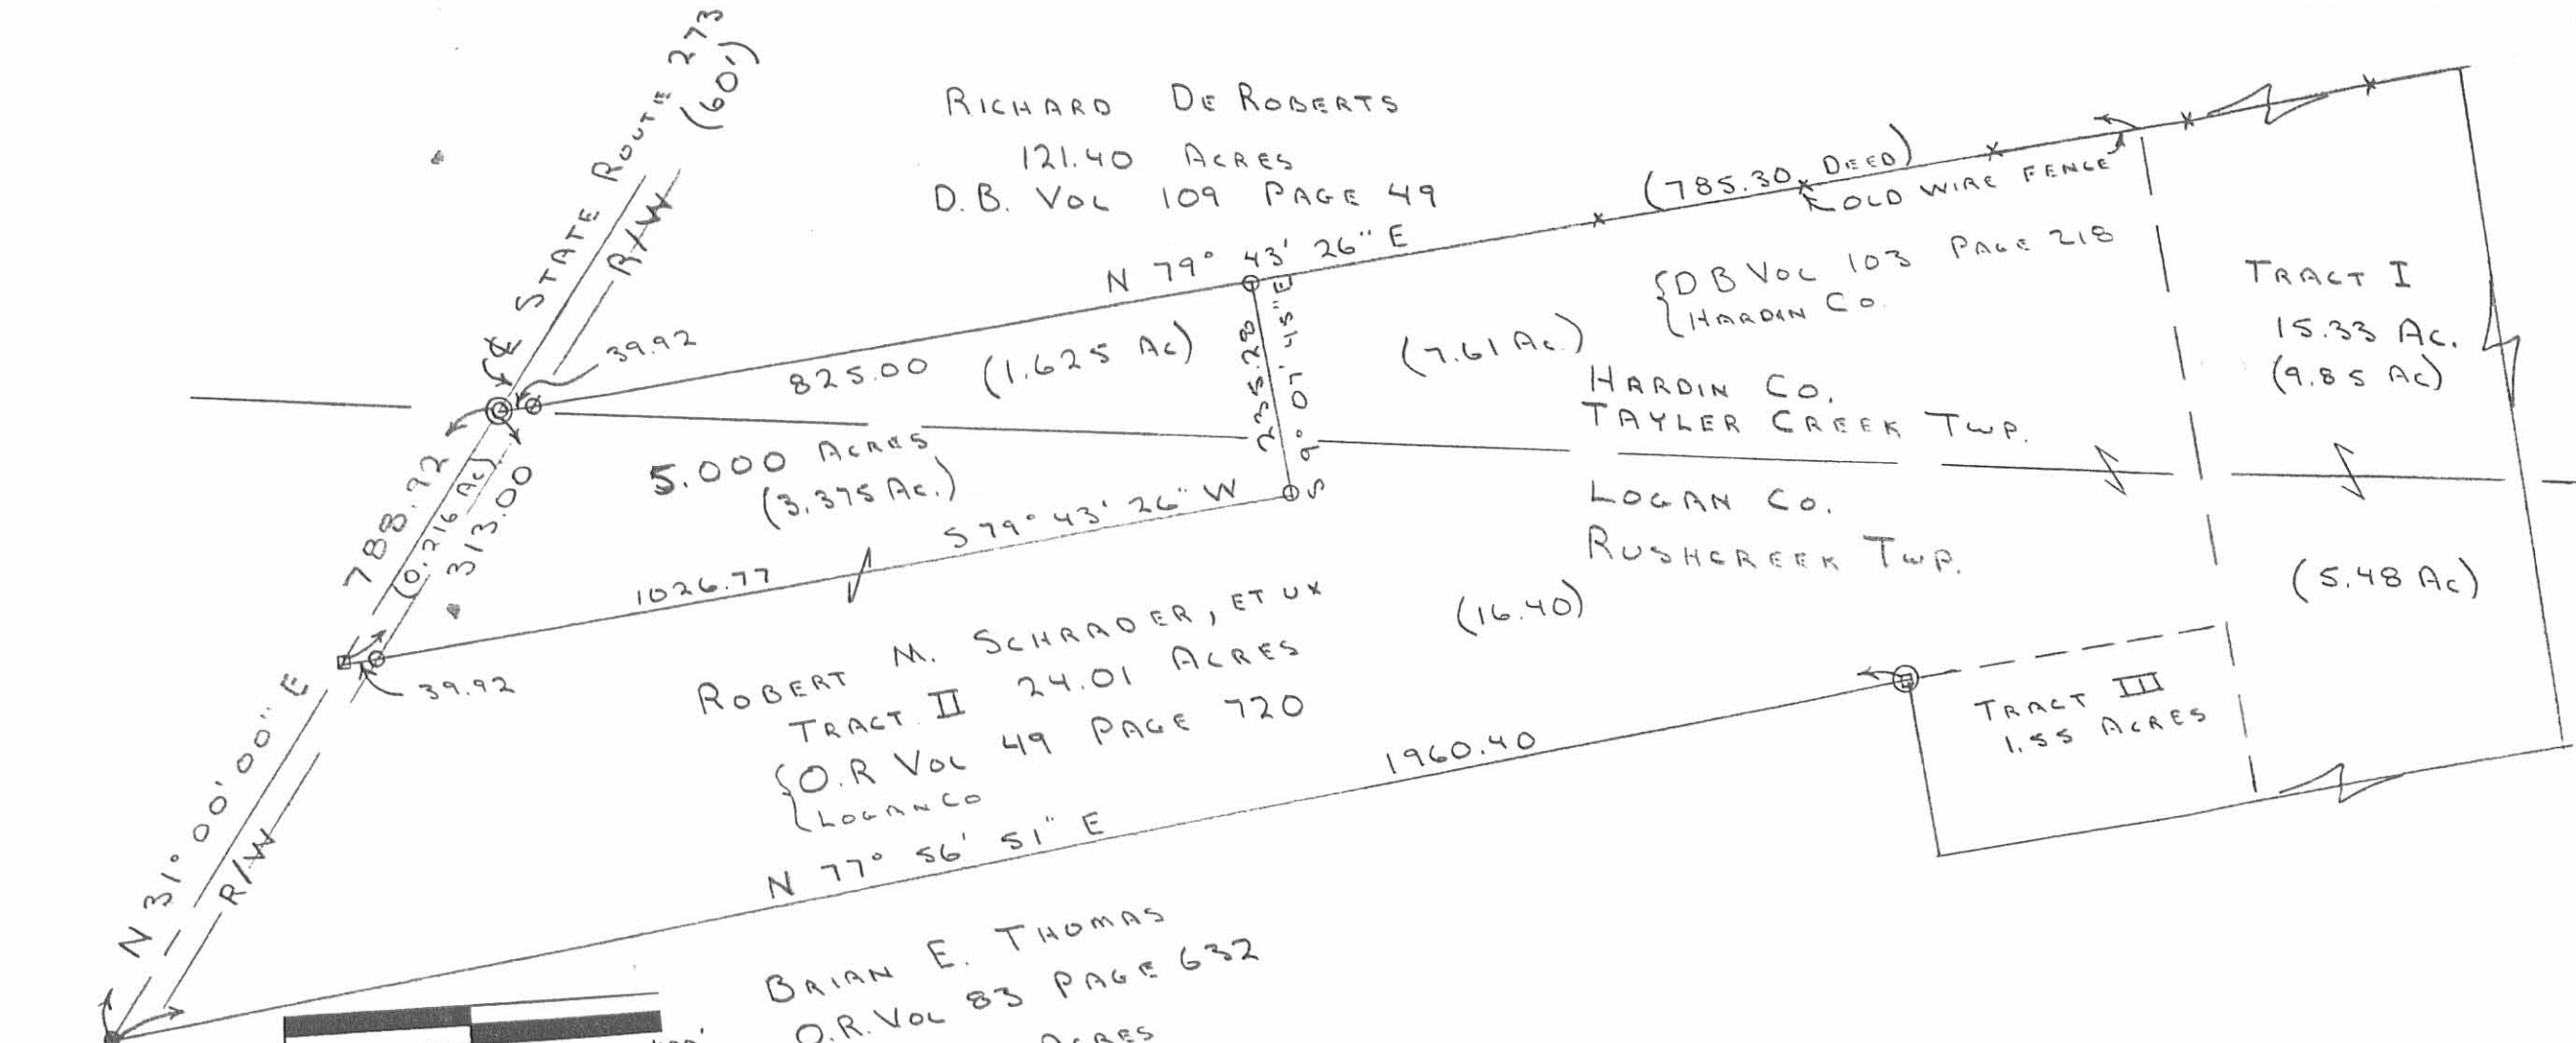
℄ STATE ROUTE 273 (60')

R/W

RICHARD DE ROBERTS
121.40 ACRES
D.B. VOL 109 PAGE 49

(785.30 DEED)
OLD WIRE FENCE

N 79° 43' 26" E

{D B VOL 103 PAGE 218
HARDIN CO.

TRACT I
15.33 AC.
(9.85 AC)

39.92

825.00

(1.625 AC)

233.23

S 0° 07' 45" E

(7.61 AC)

HARDIN CO.
TAYLER CREEK TWP.

5.000 ACRES
(3.375 AC.)

S 79° 43' 26" W

LOGAN CO.
RUSHCREEK TWP.

788.92
(0.216 AC)
313.00

1026.77

ROBERT M. SCHRADER, ET UX
TRACT II 24.01 ACRES
{O.R VOL 49 PAGE 720
LOGAN CO

(16.40)

(5.48 AC)

39.92

TRACT III
1.55 ACRES

1960.40

N 31° 00' 00" E

R/W

N 77° 56' 51" E

BRIAN E. THOMAS
O.R. VOL 83 PAGE 632
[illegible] ACRES